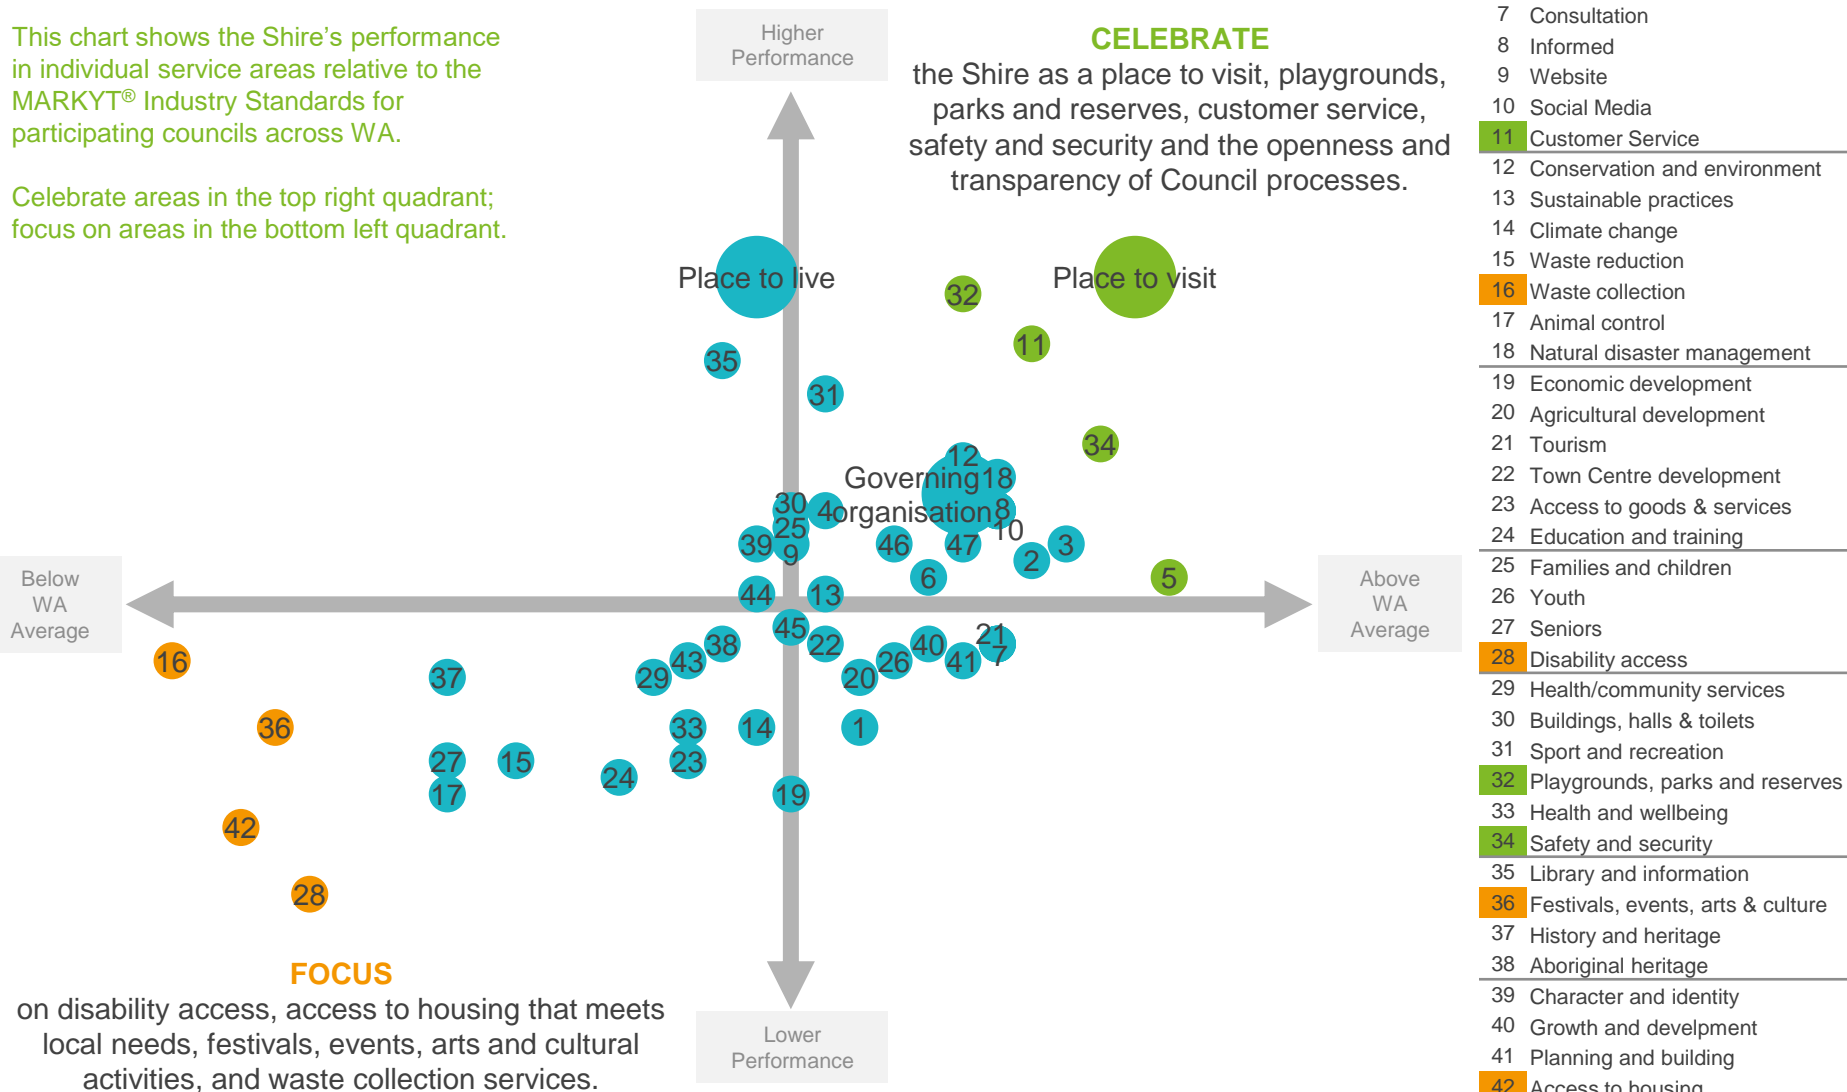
This chart shows the Shire's performance in individual service areas relative to the MARKYT® Industry Standards for participating councils across WA.

Celebrate areas in the top right quadrant; focus on areas in the bottom left quadrant.

Higher Performance

CELEBRATE
the Shire as a place to visit, playgrounds, parks and reserves, customer service, safety and security and the openness and transparency of Council processes.

Place to live
Place to visit
32
11
35
31
34
12
Governing organisation
18
30
4
8
25
10
39
9
46
47
2
3
6
5
44
13
45
22
21
38
43
40
7
29
26
41
20
37
33
14
1
36
27
15
23
24
17
19
42
28
16

Below WA Average

Above WA Average

FOCUS
on disability access, access to housing that meets local needs, festivals, events, arts and cultural activities, and waste collection services.

Lower Performance

7 Consultation
8 Informed
9 Website
10 Social Media
11 Customer Service
12 Conservation and environment
13 Sustainable practices
14 Climate change
15 Waste reduction
16 Waste collection
17 Animal control
18 Natural disaster management
19 Economic development
20 Agricultural development
21 Tourism
22 Town Centre development
23 Access to goods & services
24 Education and training
25 Families and children
26 Youth
27 Seniors
28 Disability access
29 Health/community services
30 Buildings, halls & toilets
31 Sport and recreation
32 Playgrounds, parks and reserves
33 Health and wellbeing
34 Safety and security
35 Library and information
36 Festivals, events, arts & culture
37 History and heritage
38 Aboriginal heritage
39 Character and identity
40 Growth and development
41 Planning and building
42 Access to housing